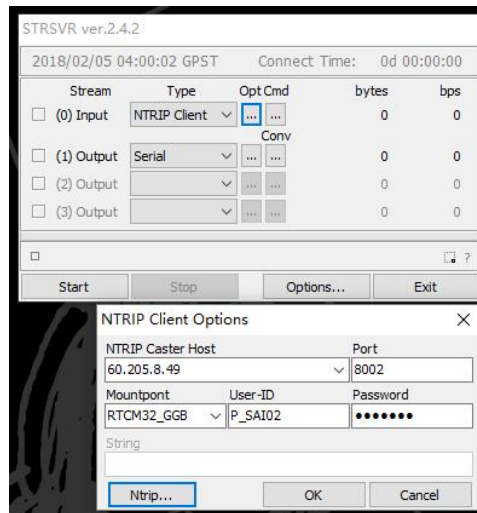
STRSVR ver.2.4.2

2018/02/05 04:00:02 GPST Connect Time: 0d 00:00:00

| Stream | Type | Opt | Cmd | bytes | bps |
|---|---|---|---|---|---|
| (0) Input | NTRIP Client | ... | ... | 0 | 0 |
| | | | Conv | | |
| (1) Output | Serial | ... | ... | 0 | 0 |
| (2) Output | | ... | ... | 0 | 0 |
| (3) Output | | ... | ... | 0 | 0 |

?

Start Stop Options... Exit

NTRIP Client Options ×

NTRIP Caster Host
60.205.8.49
Port
8002
Mountpont
RTCM32_GGB
User-ID
P_SAI02
Password
•••••••
String

Ntrip... OK Cancel